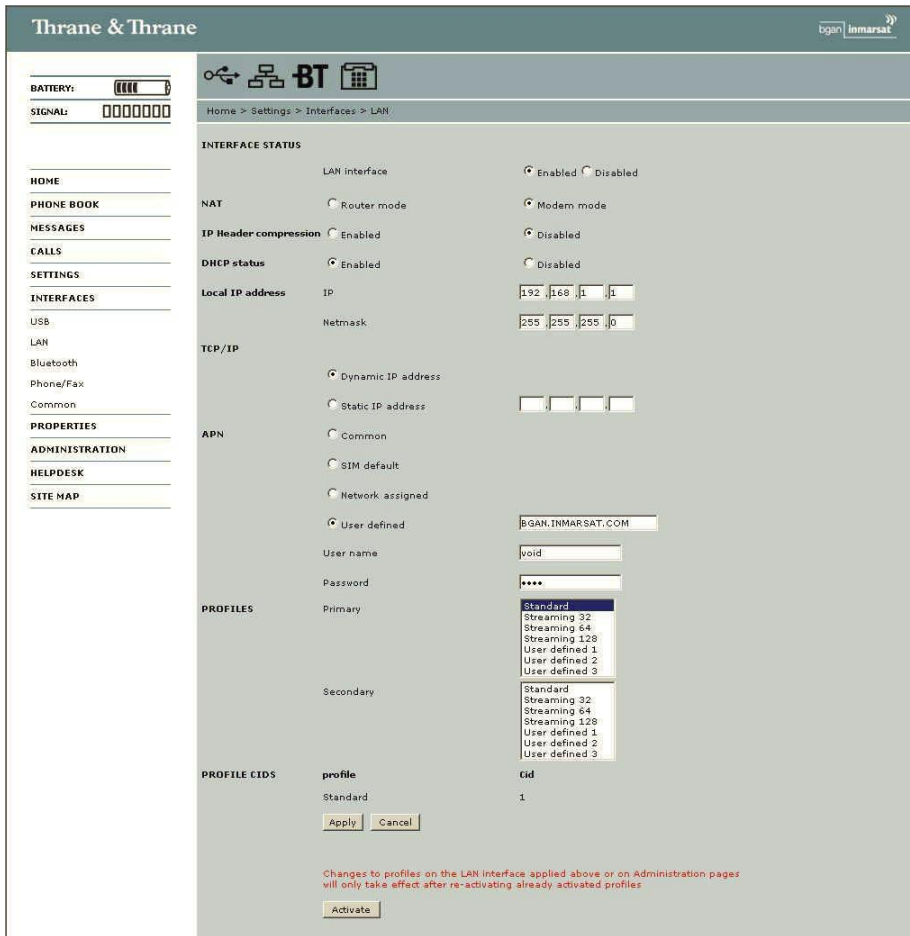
Thrane & Thrane

bgan inmarsat

BATTERY:
SIGNAL:

HOME
PHONE BOOK
MESSAGES
CALLS
SETTINGS
INTERFACES
USB
LAN
Bluetooth
Phone/Fax
Common
PROPERTIES
ADMINISTRATION
HELPDESK
SITE MAP

BT

Home > Settings > Interfaces > LAN

INTERFACE STATUS

LAN interface Enabled Disabled

NAT Router mode Modem mode

IP Header compression Enabled Disabled

DHCP status Enabled Disabled

Local IP address IP 192 . 168 . 1 . 1

Netmask 255 . 255 . 255 . 0

TCP/IP

Dynamic IP address

Static IP address

APN Common

SIM default

Network assigned

User defined BGAN.INMARSAT.COM

User name void

Password ••••

PROFILES Primary

Standard
Streaming 32
Streaming 64
Streaming 128
User defined 1
User defined 2
User defined 3

Secondary

Standard
Streaming 32
Streaming 64
Streaming 128
User defined 1
User defined 2
User defined 3

PROFILE CIDS profile Cid

Standard 1

Apply Cancel

Changes to profiles on the LAN interface applied above or on Administration pages will only take effect after re-activating already activated profiles

Activate